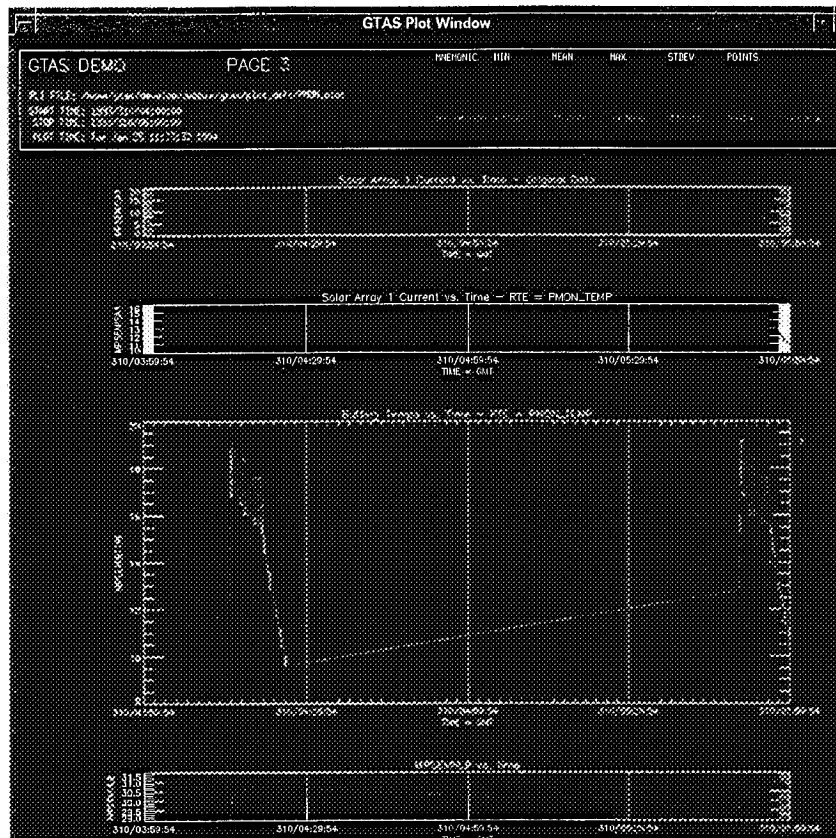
GTAS Plot Window

GTAS DEMO PAGE 3

MNEMONIC MIN MEAN MAX STDEV POINTS

PLT FILE: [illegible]
START TIME: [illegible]
STOP TIME: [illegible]
PLOT TIME: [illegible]

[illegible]

310/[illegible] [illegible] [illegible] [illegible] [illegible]

Solar Array 1 Current vs. Time - RTE = PMON_TEMP

16
15
14
13
12
11

310/03:59:54 310/04:29:54 310/04:59:54 310/05:29:54 310/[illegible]
TIME - GMT

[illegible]

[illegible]

310/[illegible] 310/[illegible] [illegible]

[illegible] vs. Time

31.5
31.0
30.5
30.0
29.5

310/03:59:54 310/04:29:54 310/04:59:54 310/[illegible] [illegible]